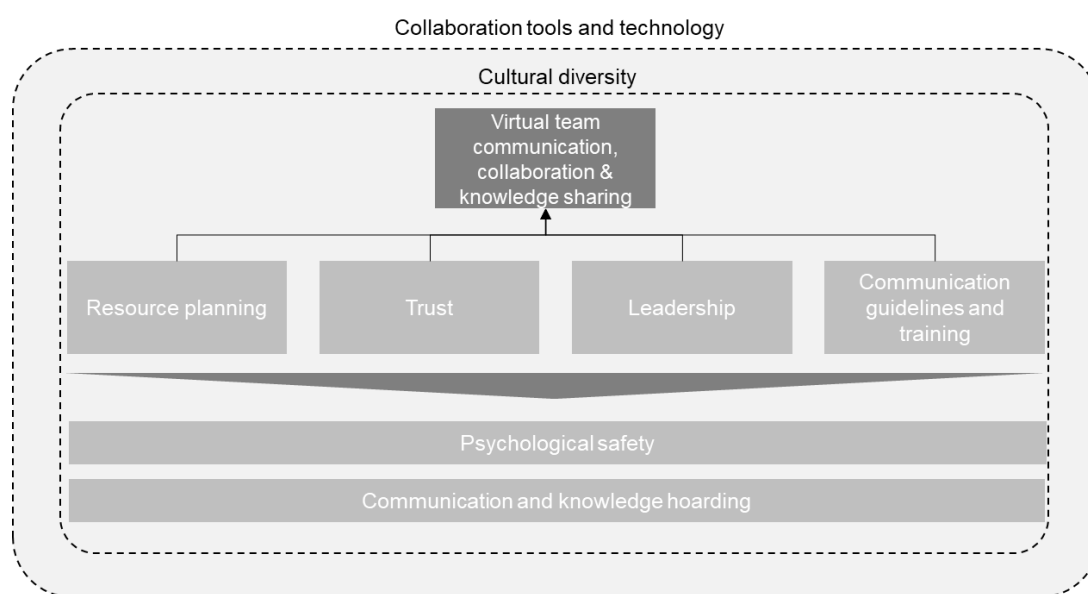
Collaboration tools and technology

Cultural diversity

Virtual team communication, collaboration & knowledge sharing

Resource planning

Trust

Leadership

Communication guidelines and training

Psychological safety

Communication and knowledge hoarding